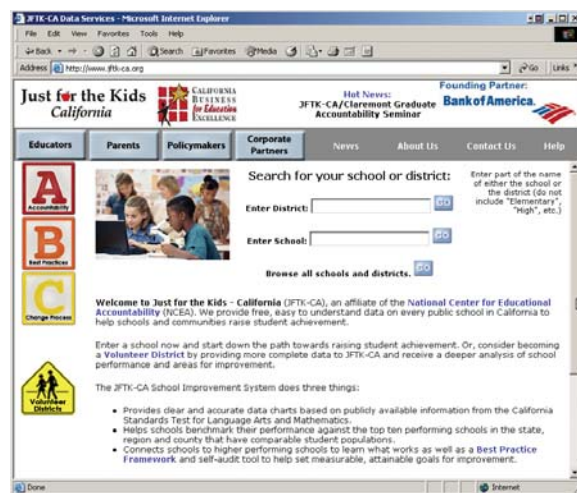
JFTK-CA Data Services - Microsoft Internet Explorer

File Edit View Favorites Tools Help

Back Search Favorites Media

Address http://www.jftk-ca.org Go Links

Just for the Kids California

California Business for Education Excellence

Hot News: JFTK-CA/Claremont Graduate Accountability Seminar

Founding Partner: Bank of America.

Educators | Parents | Policymakers | Corporate Partners | News | About Us | Contact Us | Help

A Accountability

B Best Practices

C Change Process

Volunteer Districts

Search for your school or district:

Enter District: GO

Enter School: GO

Enter part of the name of either the school or the district (do not include "Elementary", "High", etc.)

Browse all schools and districts. GO

Welcome to Just for the Kids - California (JFTK-CA), an affiliate of the National Center for Educational Accountability (NCEA). We provide free, easy to understand data on every public school in California to help schools and communities raise student achievement.

Enter a school now and start down the path towards raising student achievement. Or, consider becoming a Volunteer District by providing more complete data to JFTK-CA and receive a deeper analysis of school performance and areas for improvement.

The JFTK-CA School Improvement System does three things:

• Provides clear and accurate data charts based on publicly available information from the California Standards Test for Language Arts and Mathematics.
• Helps schools benchmark their performance against the top ten performing schools in the state, region and county that have comparable student populations.
• Connects schools to higher performing schools to learn what works as well as a Best Practice Framework and self-audit tool to help set measurable, attainable goals for improvement.

Done

Internet